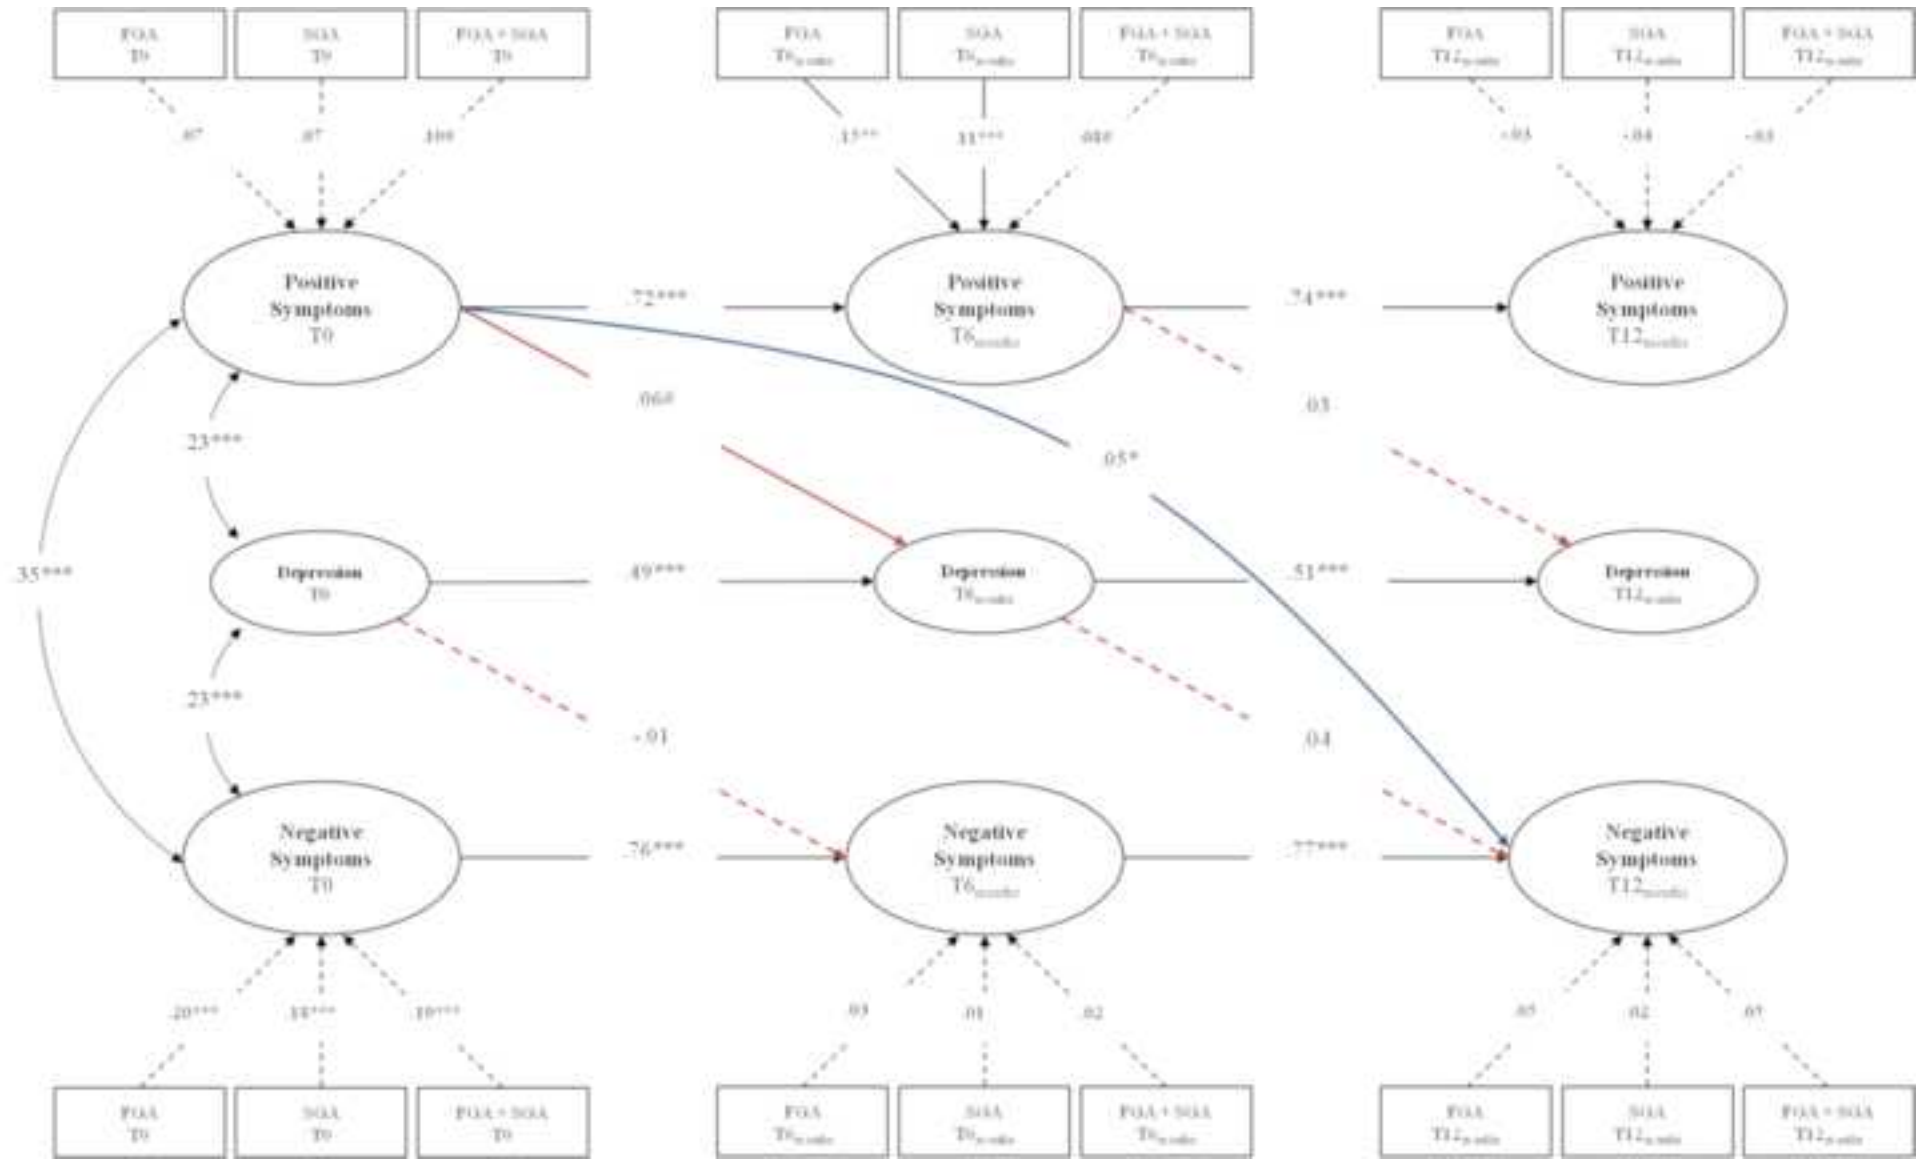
FGA T0

SGA T0

FGA + SGA T0

FGA T6months

SGA T6months

FGA + SGA T6months

FGA T12months

SGA T12months

FGA + SGA T12months

.07

.07

.10#

.15**

.11***

.08#

-.03

-.04

-.03

Positive Symptoms T0

.72***

Positive Symptoms T6months

.74***

Positive Symptoms T12months

.06#

.03

.05*

.23***

.35***

Depression T0

.49***

Depression T6months

.51***

Depression T12months

.23***

-.01

.04

Negative Symptoms T0

.76***

Negative Symptoms T6months

.77***

Negative Symptoms T12months

.20***

.18***

.19***

.03

.01

.02

.05

.02

.05

FGA T0

SGA T0

FGA + SGA T0

FGA T6months

SGA T6months

FGA + SGA T6months

FGA T12months

SGA T12months

FGA + SGA T12months